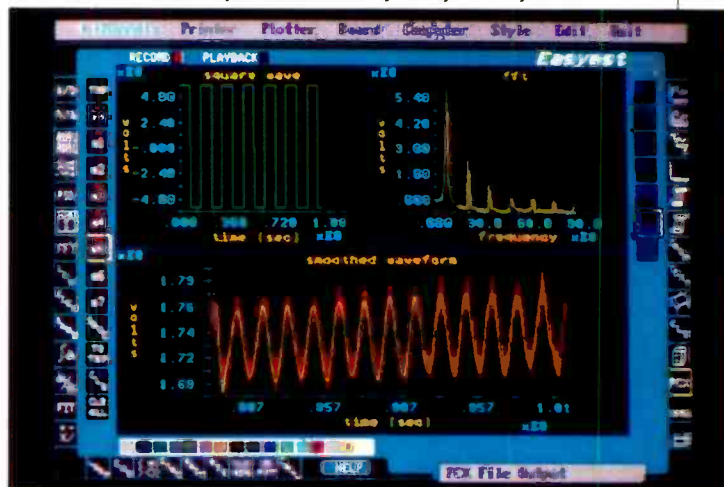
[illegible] Printer Plotter Board Configure Style Edit Quit

RECORD PLAYBACK Easyest

x10 square wave x10 fft

4.80
2.40
.000
-2.40
-4.80
volts

5.40
4.20
3.00
1.80
.600
volts

.000 .360 .720 1.08
time (sec) x10

.000 30.0 60.0 90.0
frequency x10

x10 smoothed waveform

1.79
1.76
1.74
1.72
1.69
volts

.007 .057 .007 .057 1.01
time (sec) x10

HELP

PCX File Output